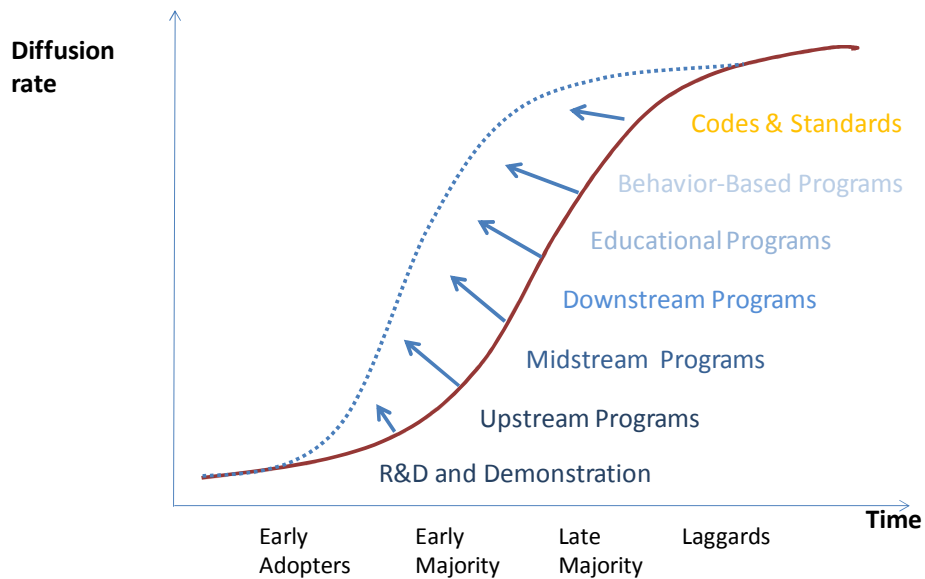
Diffusion rate

Codes & Standards

Behavior-Based Programs

Educational Programs

Downstream Programs

Midstream Programs

Upstream Programs

R&D and Demonstration

Time

Early Adopters

Early Majority

Late Majority

Laggards